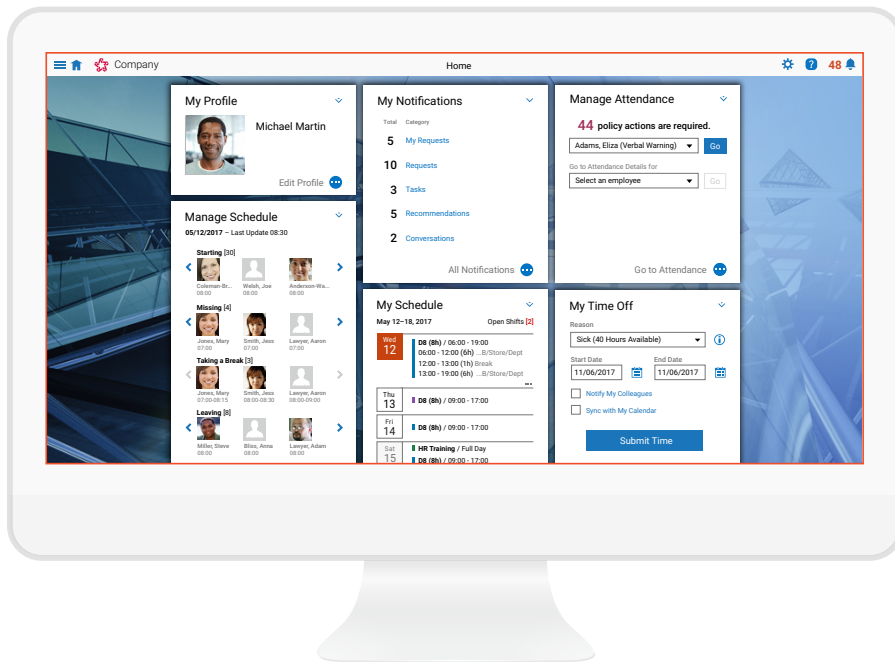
Company

Home

48

My Profile

Michael Martin

Edit Profile

Manage Schedule

05/12/2017 – Last Update 08:30

Starting [30]

Coleman-Br... 08:00

Welsh, Joe 08:00

Anderson-Wa... 08:00

Missing [4]

Jones, Mary 07:00

Smith, Jess 07:00

Lawyer, Aaron 07:00

Taking a Break [3]

Jones, Mary 07:00-08:15

Smith, Jess 08:00-09:00

Lawyer, Aaron 08:00-09:00

Leaving [8]

Miller, Steve 08:00

Bliss, Anne 08:00

Lawyer, Adam 08:00

My Notifications

| Total | Category |
|---|---|
| 5 | My Requests |
| 10 | Requests |
| 3 | Tasks |
| 5 | Recommendations |
| 2 | Conversations |

All Notifications

My Schedule

May 12–18, 2017

Open Shifts [2]

Wed 12

D8 (8h) / 06:00 - 19:00
06:00 - 12:00 (6h) ...B/Store/Dept
12:00 - 13:00 (1h) Break
13:00 - 19:00 (6h) ...B/Store/Dept

Thu 13

D8 (8h) / 09:00 - 17:00

Fri 14

D8 (8h) / 09:00 - 17:00

Sat 15

HR Training / Full Day
D8 (8h) / 09:00 - 17:00

Manage Attendance

44 policy actions are required.

Adams, Eliza (Verbal Warning)

Go

Go to Attendance Details for

Select an employee

Go

Go to Attendance

My Time Off

Reason

Sick (40 Hours Available)

Start Date

11/06/2017

End Date

11/06/2017

Notify My Colleagues

Sync with My Calendar

Submit Time